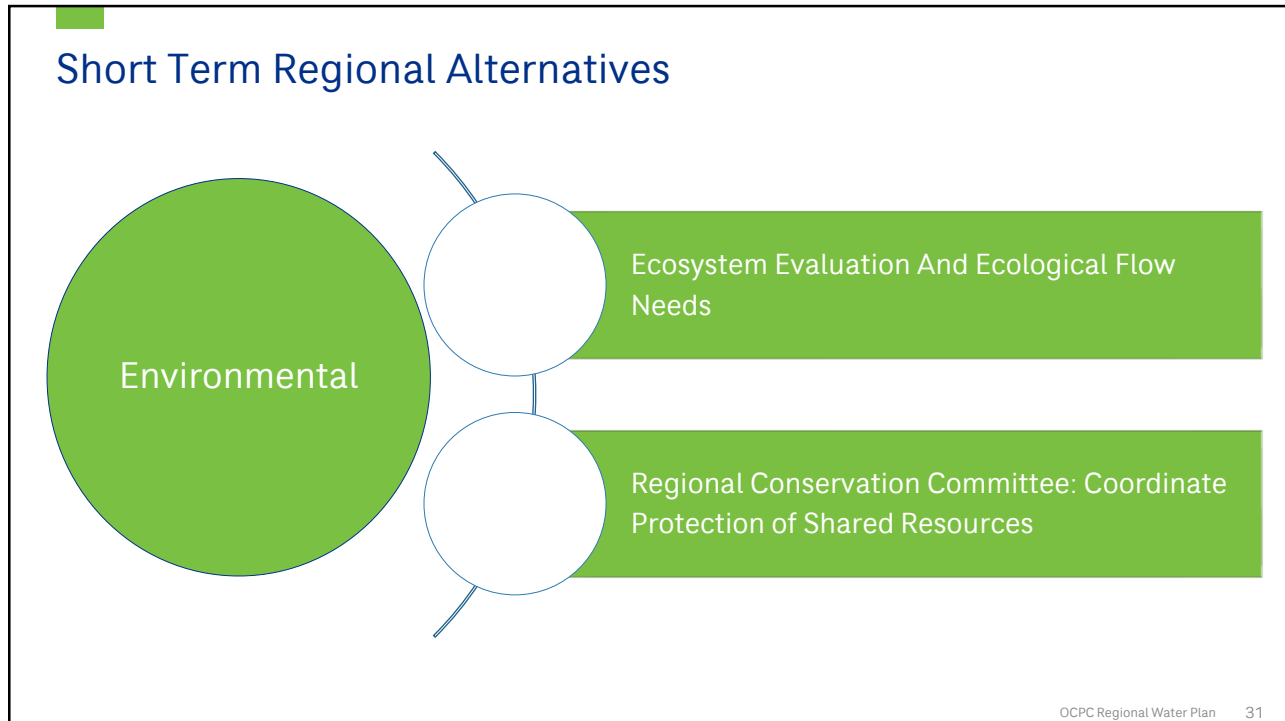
Short Term Regional Alternatives

Environmental

Ecosystem Evaluation And Ecological Flow Needs

Regional Conservation Committee: Coordinate Protection of Shared Resources

OCPC Regional Water Plan 31